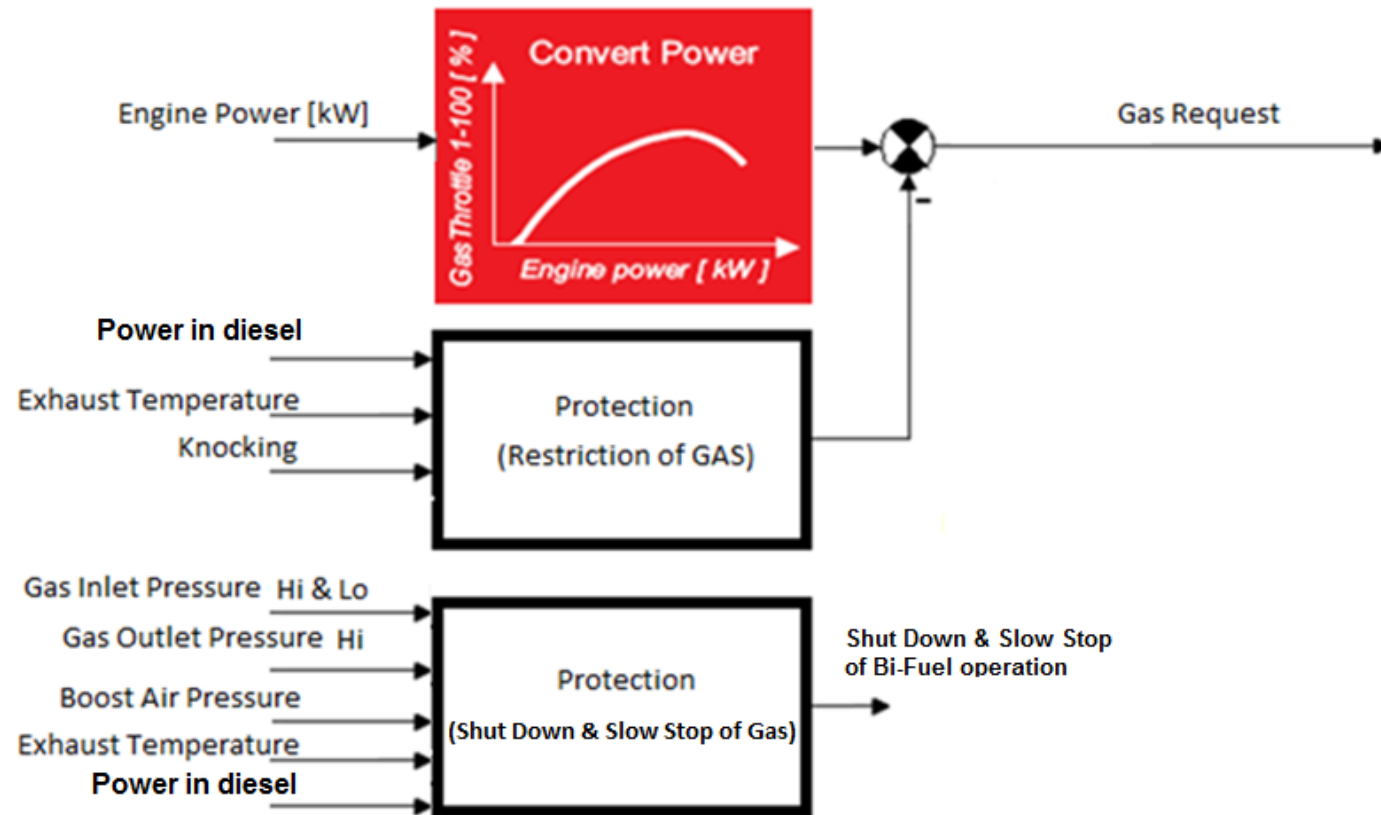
Engine Power [kW]

Convert Power

Gas Throttle 1-100 [ % ]

Engine power [ kW ]

Gas Request

-

Power in diesel

Exhaust Temperature

Knocking

Protection
(Restriction of GAS)

Gas Inlet Pressure Hi & Lo

Gas Outlet Pressure Hi

Boost Air Pressure

Exhaust Temperature

Power in diesel

Protection
(Shut Down & Slow Stop of Gas)

Shut Down & Slow Stop of Bi-Fuel operation